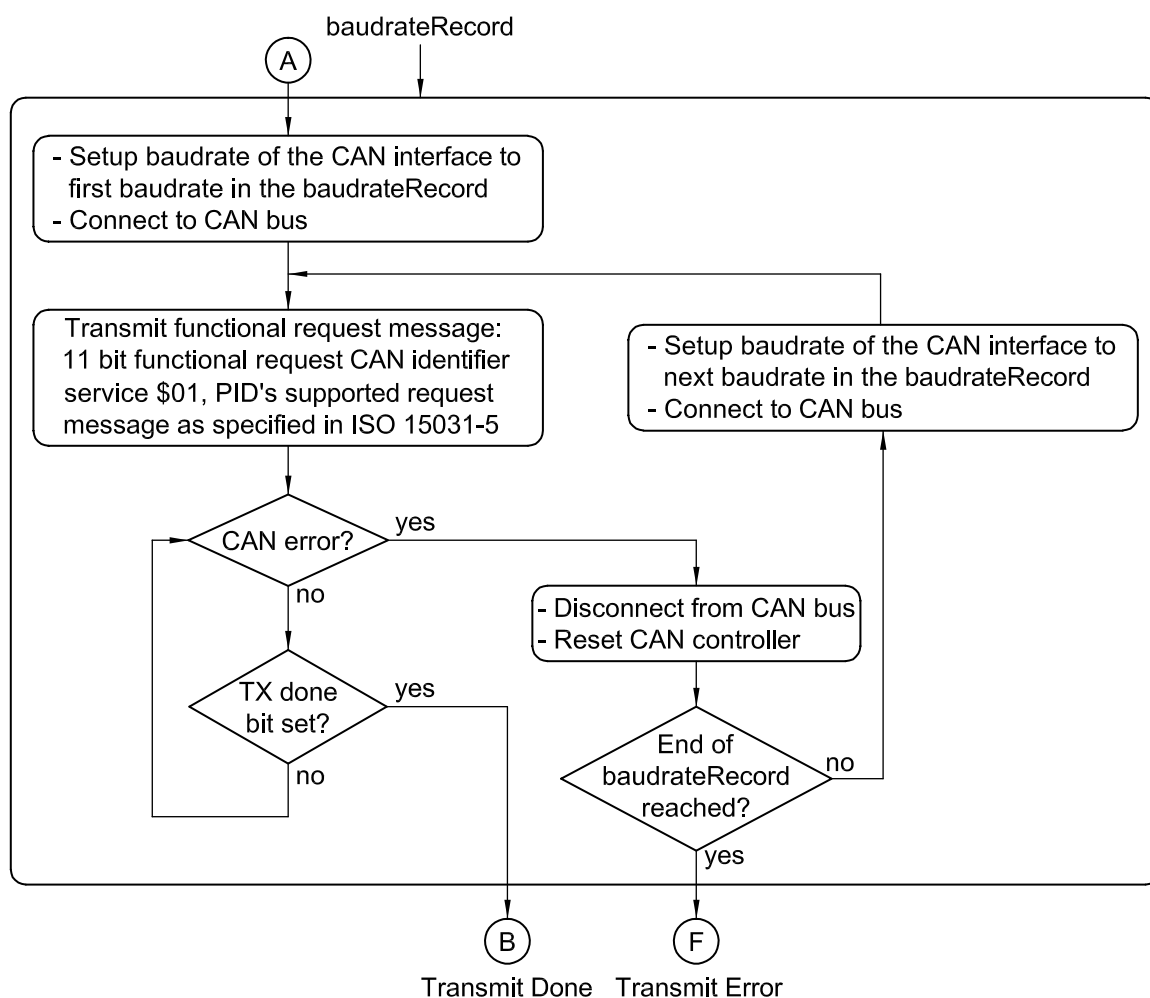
baudrateRecord

A

- Setup baudrate of the CAN interface to first baudrate in the baudrateRecord
- Connect to CAN bus

Transmit functional request message: 11 bit functional request CAN identifier service $01, PID's supported request message as specified in ISO 15031-5

- Setup baudrate of the CAN interface to next baudrate in the baudrateRecord
- Connect to CAN bus

CAN error?

yes

no

- Disconnect from CAN bus
- Reset CAN controller

TX done bit set?

yes

no

End of baudrateRecord reached?

no

yes

B

Transmit Done

F

Transmit Error